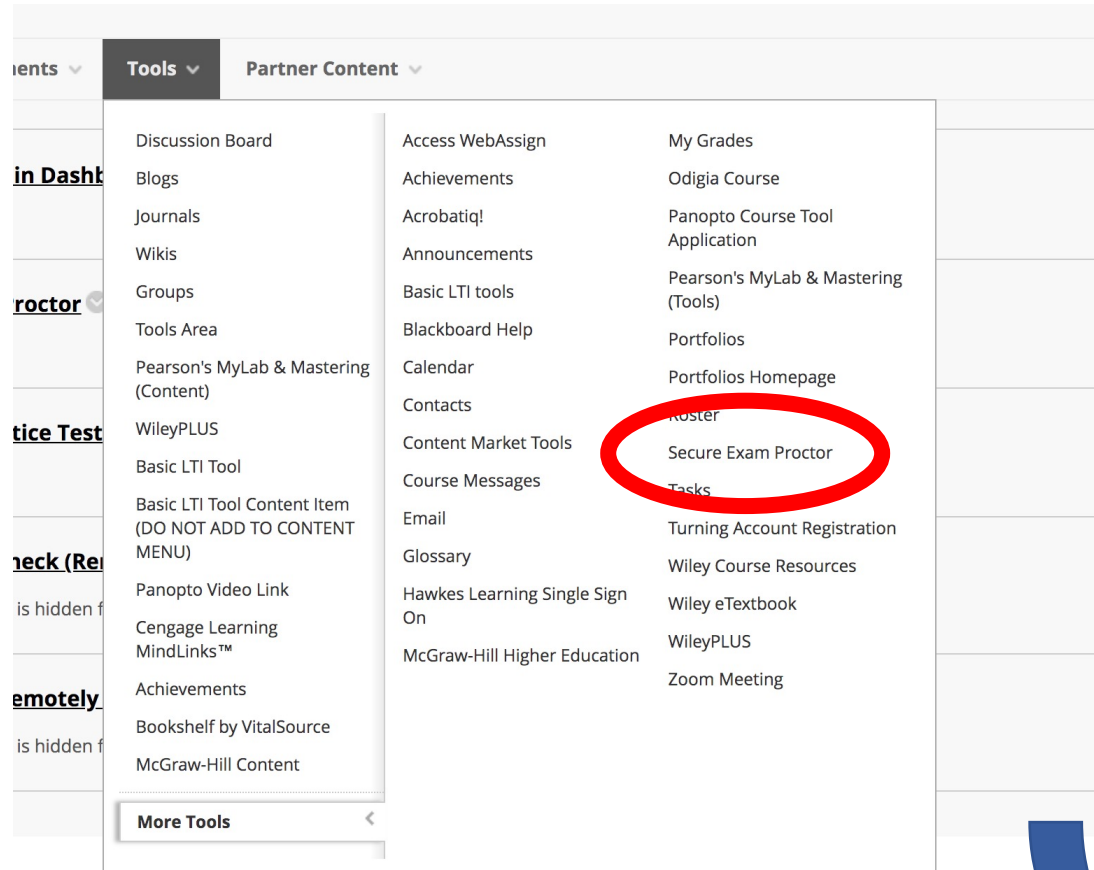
nents Tools Partner Content

in Dashb

roctor

tice Test

neck (Re
is hidden f

emotely
is hidden f

Discussion Board
Blogs
Journals
Wikis
Groups
Tools Area
Pearson's MyLab & Mastering (Content)
WileyPLUS
Basic LTI Tool
Basic LTI Tool Content Item (DO NOT ADD TO CONTENT MENU)
Panopto Video Link
Cengage Learning MindLinks™
Achievements
Bookshelf by VitalSource
McGraw-Hill Content
More Tools

Access WebAssign
Achievements
Acrobatiq!
Announcements
Basic LTI tools
Blackboard Help
Calendar
Contacts
Content Market Tools
Course Messages
Email
Glossary
Hawkes Learning Single Sign On
McGraw-Hill Higher Education

My Grades
Odigia Course
Panopto Course Tool Application
Pearson's MyLab & Mastering (Tools)
Portfolios
Portfolios Homepage
Roster
Secure Exam Proctor
Tasks
Turning Account Registration
Wiley Course Resources
Wiley eTextbook
WileyPLUS
Zoom Meeting